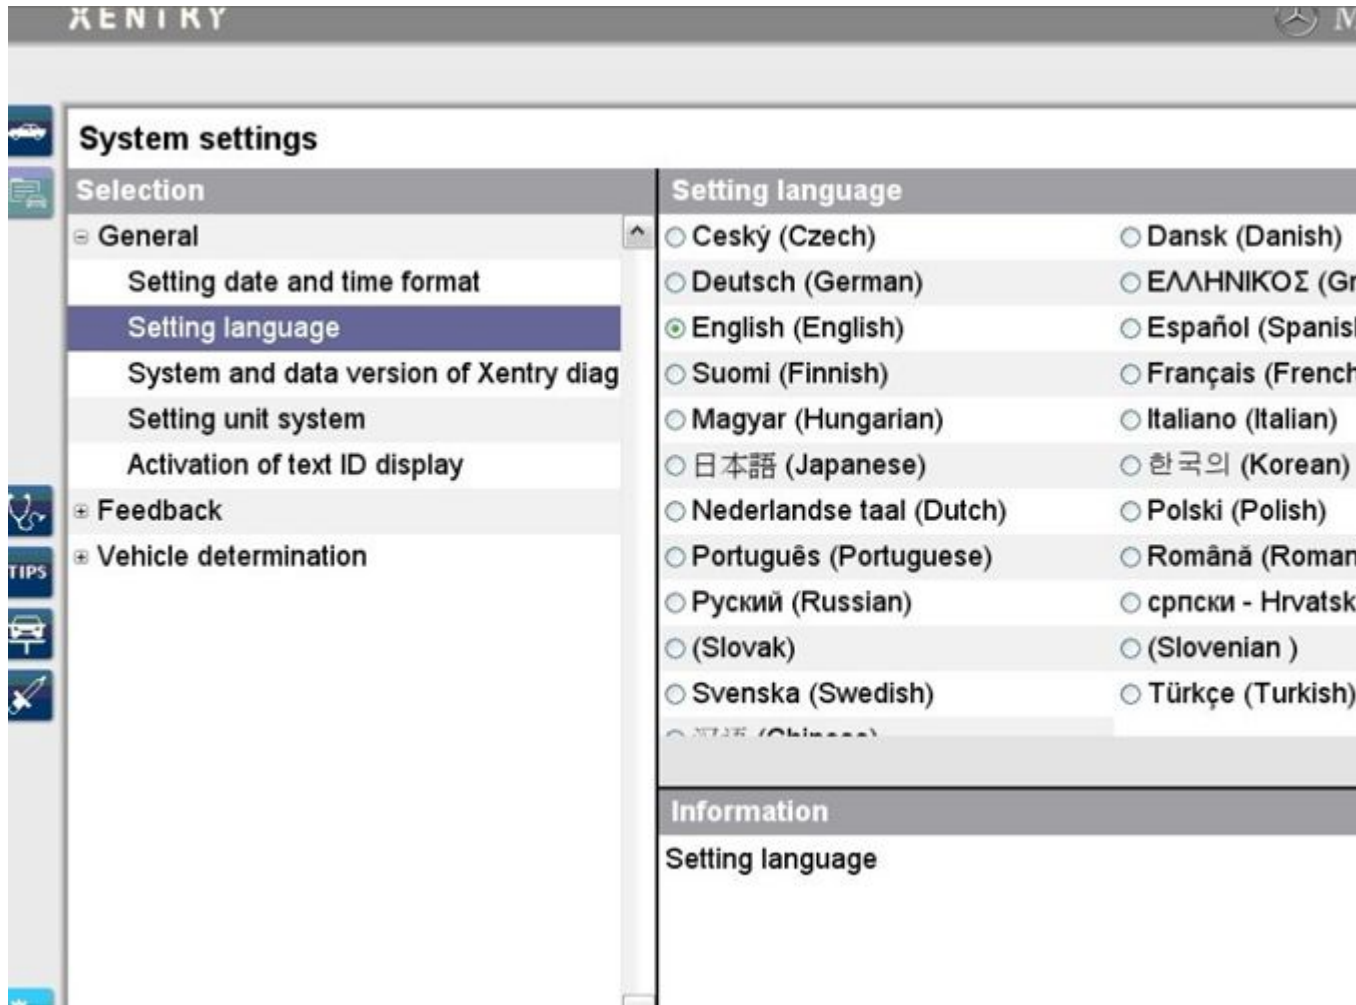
XENTRY

System settings

Selection

General

Setting date and time format

Setting language

System and data version of Xentry diag

Setting unit system

Activation of text ID display

Feedback

Vehicle determination

TIPS

Setting language

| | |
|---|---|
| Ceský (Czech) | Dansk (Danish) |
| Deutsch (German) | ΕΛΛΗΝΙΚΟΣ (Gr |
| English (English) | Español (Spanis |
| Suomi (Finnish) | Français (French |
| Magyar (Hungarian) | Italiano (Italian) |
| 日本語 (Japanese) | 한국의 (Korean) |
| Nederlandse taal (Dutch) | Polski (Polish) |
| Português (Portuguese) | Română (Roman |
| Руский (Russian) | српски - Hrvatsk |
| (Slovak) | (Slovenian ) |
| Svenska (Swedish) | Türkçe (Turkish) |
| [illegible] (Chinese) | |

Information

Setting language